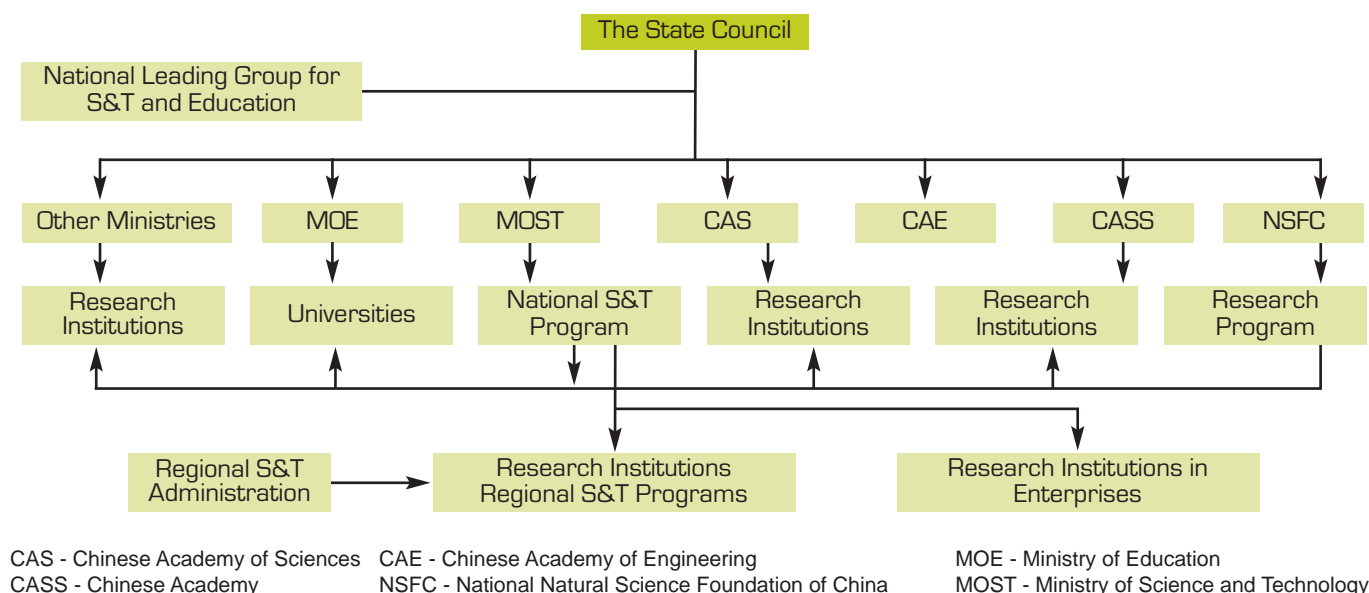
The State Council

National Leading Group for S&T and Education

Other Ministries

MOE

MOST

CAS

CAE

CASS

NSFC

Research Institutions

Universities

National S&T Program

Research Institutions

Research Institutions

Research Program

Regional S&T Administration

Research Institutions Regional S&T Programs

Research Institutions in Enterprises

CAS - Chinese Academy of Sciences
CASS - Chinese Academy

CAE - Chinese Academy of Engineering
NSFC - National Natural Science Foundation of China

MOE - Ministry of Education
MOST - Ministry of Science and Technology